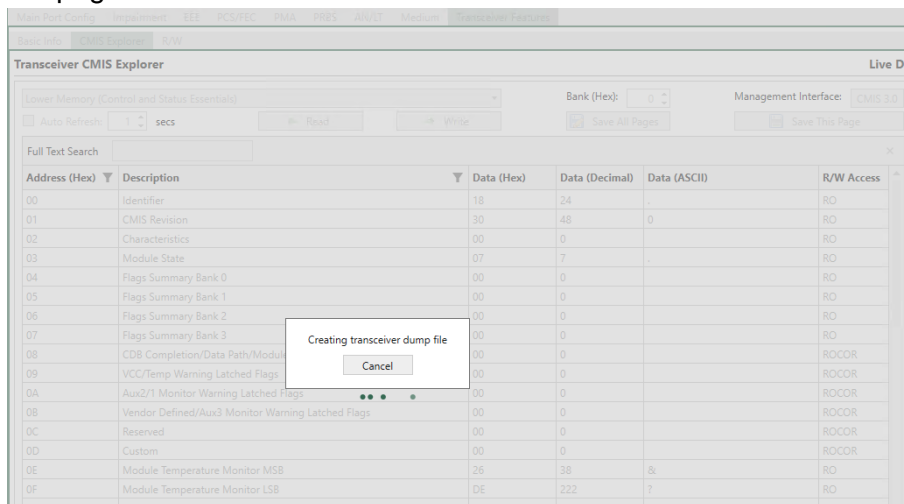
Main Port Config | Impairment | EEE | PCS/FEC | PMA | PRBS | AN/LT | Medium | Transceiver Features

Basic Info | CMIS Explorer | R/W

Transceiver CMIS Explorer

Live D

Lower Memory (Control and Status Essentials)

Bank (Hex): 0

Management Interface: CMIS 3.0

Auto Refresh 1 secs

Read

Write

Save All Pages

Save This Page

Full Text Search

| Address (Hex) | Description | Data (Hex) | Data (Decimal) | Data (ASCII) | R/W Access |
|---|---|---|---|---|---|
| 00 | Identifier | 18 | 24 | . | RO |
| 01 | CMIS Revision | 30 | 48 | 0 | RO |
| 02 | Characteristics | 00 | 0 | | RO |
| 03 | Module State | 07 | 7 | . | RO |
| 04 | Flags Summary Bank 0 | 00 | 0 | | RO |
| 05 | Flags Summary Bank 1 | 00 | 0 | | RO |
| 06 | Flags Summary Bank 2 | 00 | 0 | | RO |
| 07 | Flags Summary Bank 3 | 00 | 0 | | RO |
| 08 | CDB Completion/Data Path/Module | 00 | 0 | | ROCOR |
| 09 | VCC/Temp Warning Latched Flags | 00 | 0 | | ROCOR |
| 0A | Aux2/1 Monitor Warning Latched Flags | 00 | 0 | | ROCOR |
| 0B | Vendor Defined/Aux3 Monitor Warning Latched Flags | 00 | 0 | | ROCOR |
| 0C | Reserved | 00 | 0 | | ROCOR |
| 0D | Custom | 00 | 0 | | ROCOR |
| 0E | Module Temperature Monitor MSB | 26 | 38 | & | RO |
| 0F | Module Temperature Monitor LSB | DE | 222 | ? | RO |

Creating transceiver dump file

Cancel